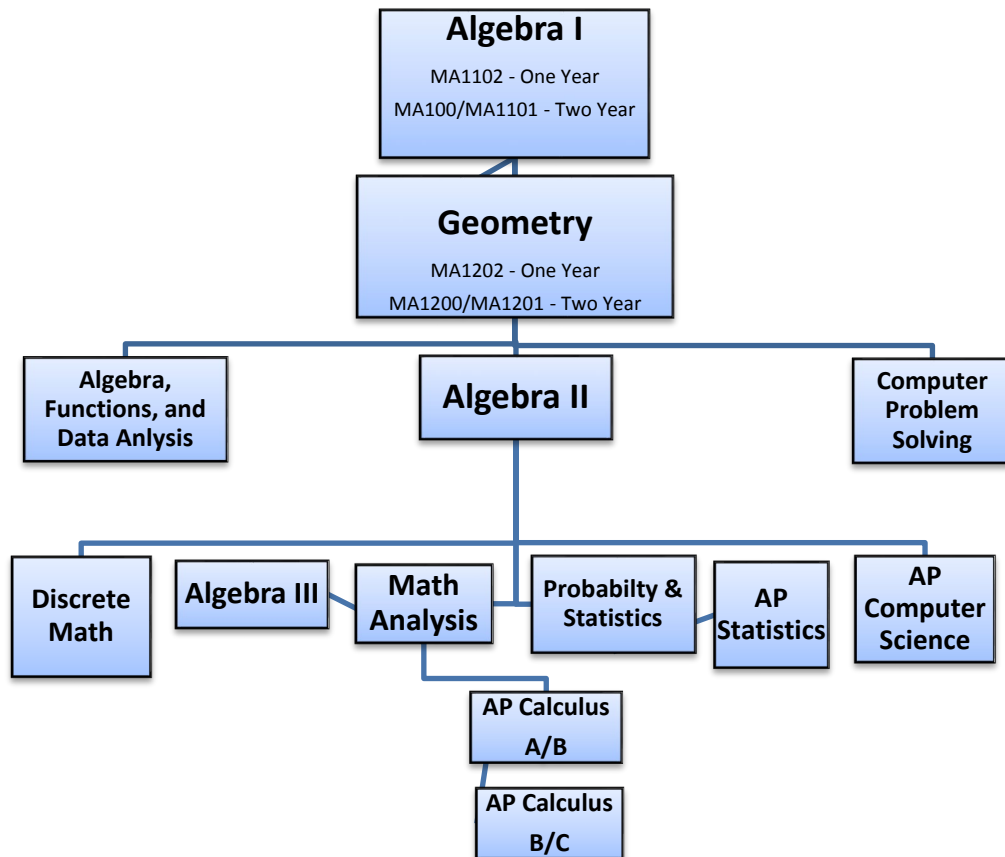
Algebra I
MA1102 - One Year
MA100/MA1101 - Two Year

Geometry
MA1202 - One Year
MA1200/MA1201 - Two Year

Algebra, Functions, and Data Anlysis

Algebra II

Computer Problem Solving

Discrete Math

Algebra III

Math Analysis

Probabilty & Statistics

AP Statistics

AP Computer Science

AP Calculus A/B

AP Calculus B/C